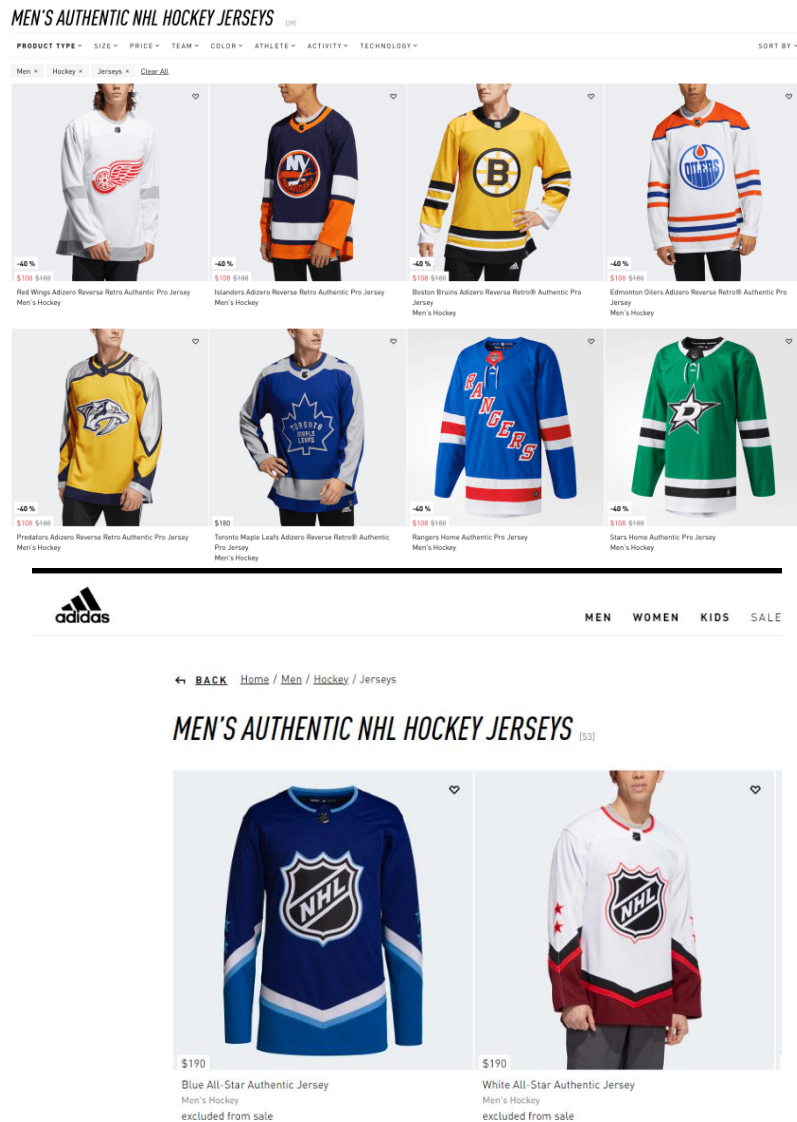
MEN'S AUTHENTIC NHL HOCKEY JERSEYS [39]

PRODUCT TYPE SIZE PRICE TEAM COLOR ATHLETE ACTIVITY TECHNOLOGY SORT BY

Men × Hockey × Jerseys × Clear All

-40 %
$108 $180
Red Wings Adizero Reverse Retro Authentic Pro Jersey
Men's Hockey

-40 %
$108 $180
Islanders Adizero Reverse Retro Authentic Pro Jersey
Men's Hockey

-40 %
$108 $180
Boston Bruins Adizero Reverse Retro® Authentic Pro Jersey
Men's Hockey

-40 %
$108 $180
Edmonton Oilers Adizero Reverse Retro® Authentic Pro Jersey
Men's Hockey

-40 %
$108 $180
Predators Adizero Reverse Retro Authentic Pro Jersey
Men's Hockey

$180
Toronto Maple Leafs Adizero Reverse Retro® Authentic Pro Jersey
Men's Hockey

-40 %
$108 $180
Rangers Home Authentic Pro Jersey
Men's Hockey

-40 %
$108 $180
Stars Home Authentic Pro Jersey
Men's Hockey

adidas

MEN WOMEN KIDS SALE

BACK Home / Men / Hockey / Jerseys

MEN'S AUTHENTIC NHL HOCKEY JERSEYS [53]

$190
Blue All-Star Authentic Jersey
Men's Hockey
excluded from sale

$190
White All-Star Authentic Jersey
Men's Hockey
excluded from sale